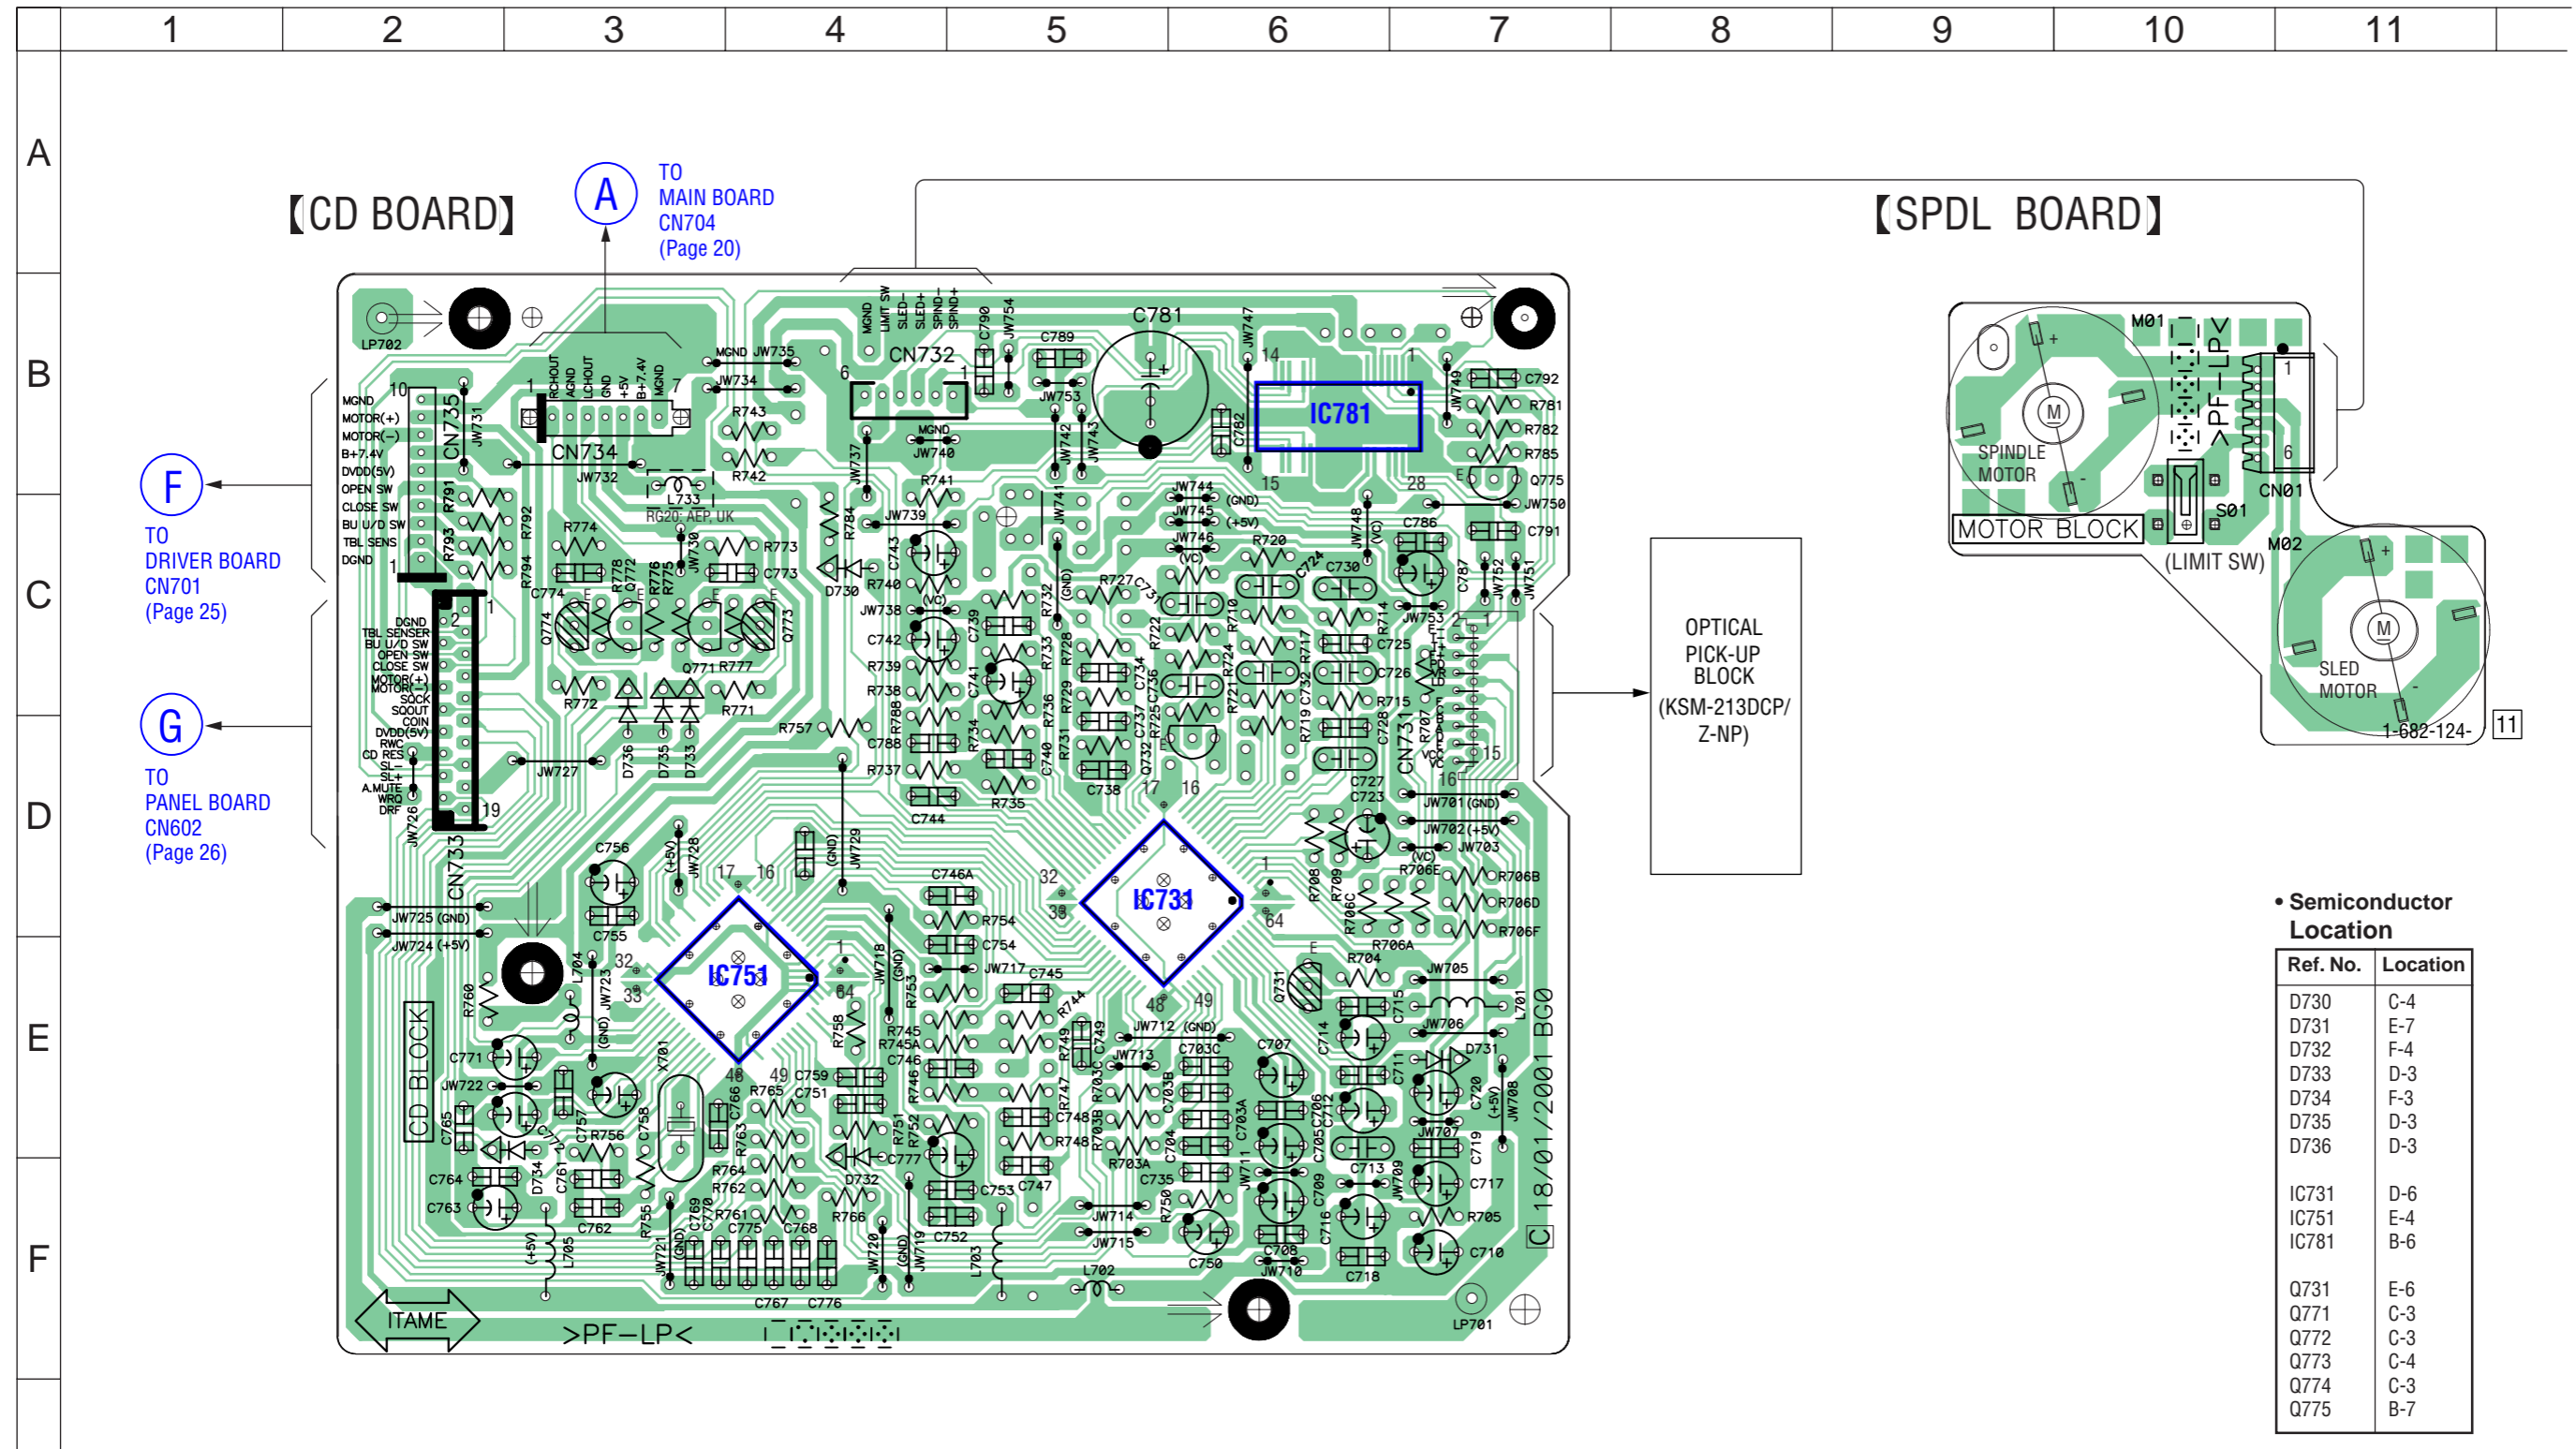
1 2 3 4 5 6 7 8 9 10 11

A
B
C
D
E
F

【CD BOARD】

A TO MAIN BOARD CN704 (Page 20)

【SPDL BOARD】

F TO DRIVER BOARD CN701 (Page 25)

G TO PANEL BOARD CN602 (Page 26)

MGND
MOTOR(+)
MOTOR(−)
B+7.4V
DVDD(5V)
OPEN SW
CLOSE SW
BU U/D SW
TBL SENS
DGND

CN735
CN734
CN732
CN733
CN731

RCHOUT
AGND
LCHOUT
GND
+5V
B+7.4V
MGND

MGND
LIMIT SW
SLED−
SLED+
SPIND−
SPIND+

DGND
TBL SENSER
BU U/D SW
OPEN SW
CLOSE SW
MOTOR(+)
MOTOR(−)
SOCK
SQOUT
COIN
DVDD(5V)
RWC
CD RES
SL−
SL+
A.MUTE
WRQ
DRF

C781
IC781
IC731
IC751

RG20: AEP, UK

OPTICAL PICK-UP BLOCK (KSM-213DCP/ Z-NP)

M01
SPINDLE MOTOR
MOTOR BLOCK
S01
(LIMIT SW)
CN01
M02
SLED MOTOR
>PF−LP<
1-682-124- 11

CD BLOCK
ITAME
>PF−LP<
LP701
LP702
18/01/2001 BGO

• Semiconductor Location

| Ref. No. | Location |
|---|---|
| D730 | C-4 |
| D731 | E-7 |
| D732 | F-4 |
| D733 | D-3 |
| D734 | F-3 |
| D735 | D-3 |
| D736 | D-3 |
| IC731 | D-6 |
| IC751 | E-4 |
| IC781 | B-6 |
| Q731 | E-6 |
| Q771 | C-3 |
| Q772 | C-3 |
| Q773 | C-4 |
| Q774 | C-3 |
| Q775 | B-7 |